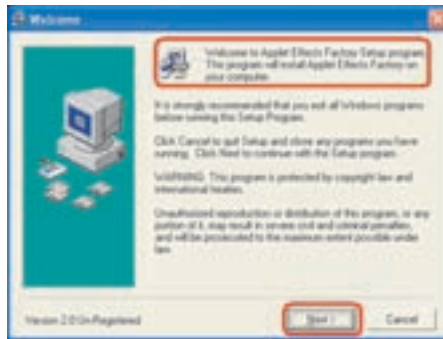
Welcome

Welcome to Applet Effects Factory Setup program. This program will install Applet Effects Factory on your computer.

It is strongly recommended that you exit all Windows programs before running this Setup Program.

Click Cancel to quit Setup and close any programs you have running. Click Next to continue with the Setup program.

WARNING: This program is protected by copyright law and international treaties.

Unauthorized reproduction or distribution of this program, or any portion of it, may result in severe civil and criminal penalties, and will be prosecuted to the maximum extent possible under law.

Version 2.0 Un-Registered

Next >

Cancel